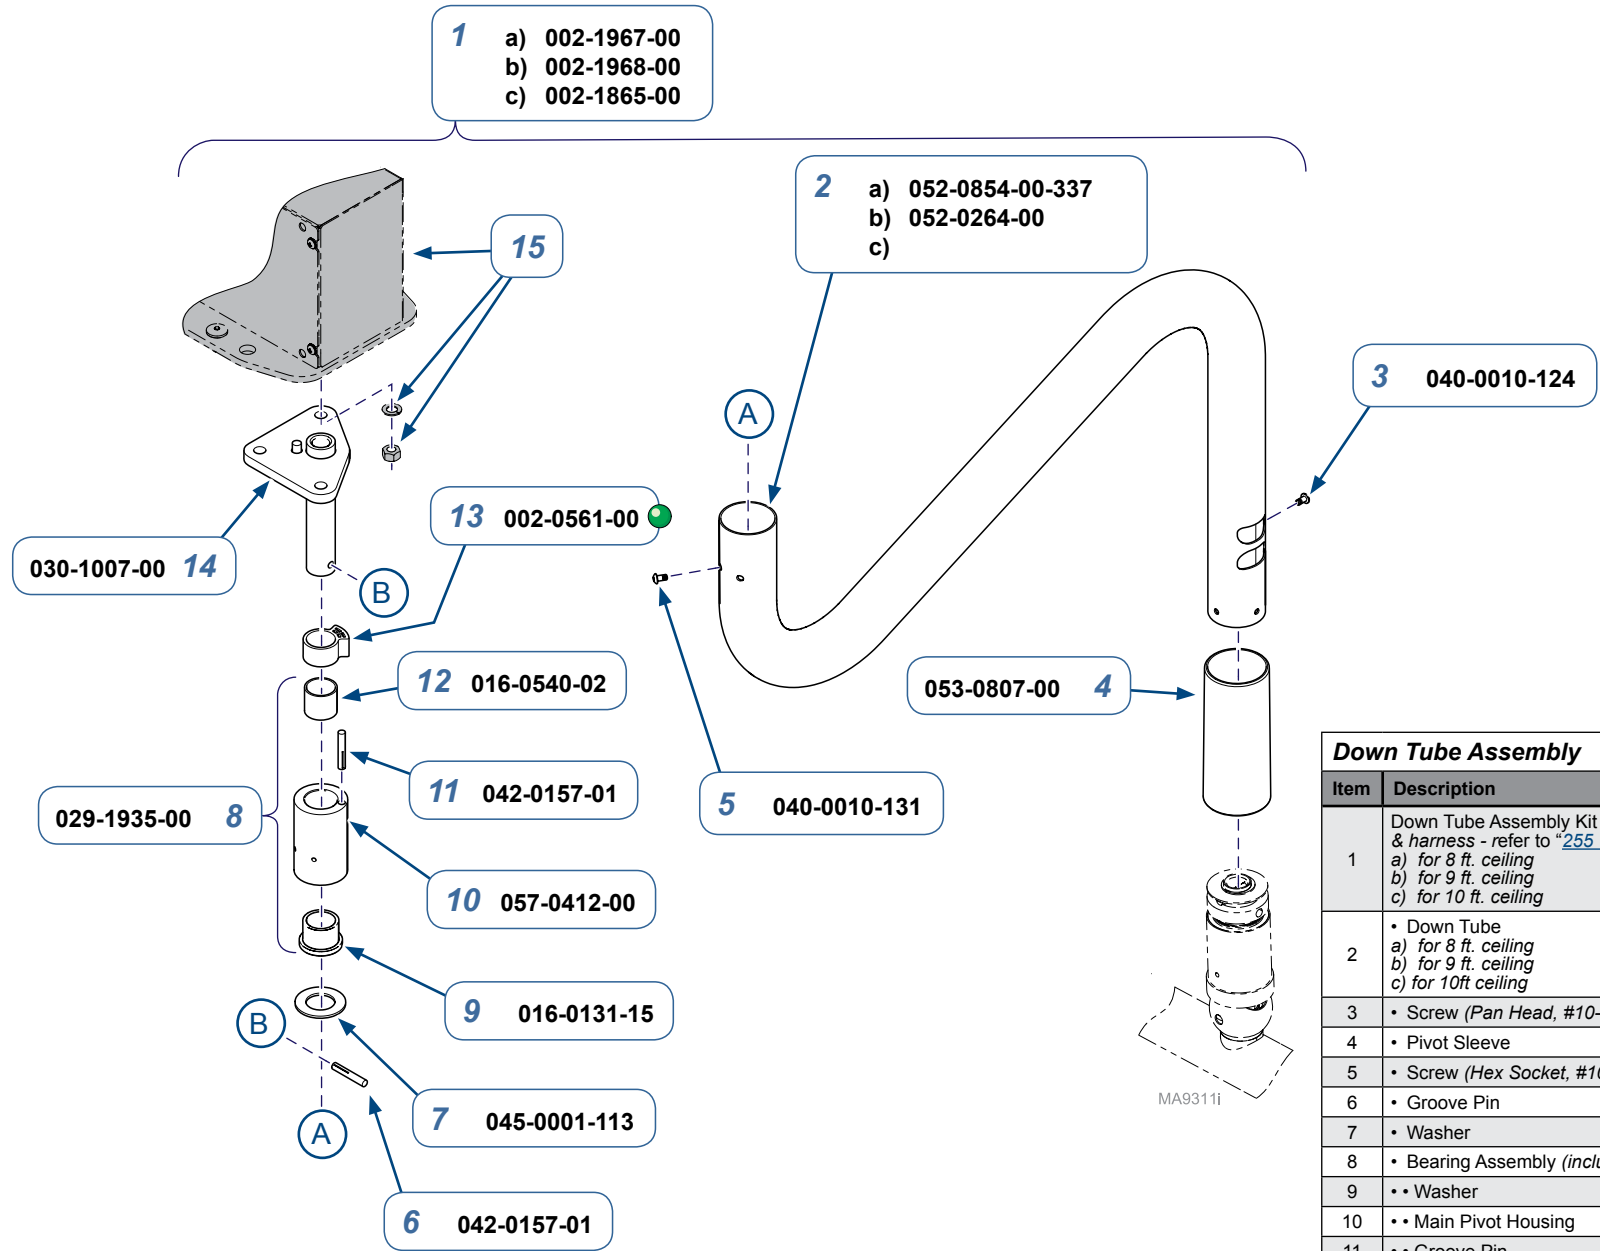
1 a) 002-1967-00
b) 002-1968-00
c) 002-1865-00

2 a) 052-0854-00-337
b) 052-0264-00
c)

15

3 040-0010-124

A

030-1007-00 14

13 002-0561-00

B

12 016-0540-02

053-0807-00 4

11 042-0157-01

029-1935-00 8

5 040-0010-131

10 057-0412-00

9 016-0131-15

B

7 045-0001-113

A

6 042-0157-01

MA9311i

Down Tube Assembly

| Item | Description |
|---|---|
| 1 | Down Tube Assembly Kit & harness - refer to "255 a) for 8 ft. ceiling b) for 9 ft. ceiling c) for 10 ft. ceiling |
| 2 | • Down Tube a) for 8 ft. ceiling b) for 9 ft. ceiling c) for 10ft ceiling |
| 3 | • Screw (Pan Head, #10- |
| 4 | • Pivot Sleeve |
| 5 | • Screw (Hex Socket, #1 |
| 6 | • Groove Pin |
| 7 | • Washer |
| 8 | • Bearing Assembly (inclu |
| 9 | • • Washer |
| 10 | • • Main Pivot Housing |
| 11 | • • Groove Pin |